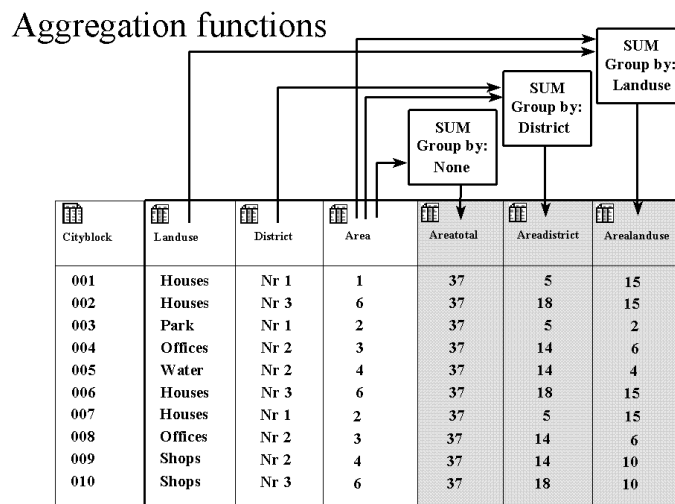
Aggregation functions

SUM Group by: Landuse

SUM Group by: District

SUM Group by: None

| Cityblock | Landuse | District | Area | Areatotal | Areadistrict | Arealanduse |
|---|---|---|---|---|---|---|
| 001 | Houses | Nr 1 | 1 | 37 | 5 | 15 |
| 002 | Houses | Nr 3 | 6 | 37 | 18 | 15 |
| 003 | Park | Nr 1 | 2 | 37 | 5 | 2 |
| 004 | Offices | Nr 2 | 3 | 37 | 14 | 6 |
| 005 | Water | Nr 2 | 4 | 37 | 14 | 4 |
| 006 | Houses | Nr 3 | 6 | 37 | 18 | 15 |
| 007 | Houses | Nr 1 | 2 | 37 | 5 | 15 |
| 008 | Offices | Nr 2 | 3 | 37 | 14 | 6 |
| 009 | Shops | Nr 2 | 4 | 37 | 14 | 10 |
| 010 | Shops | Nr 3 | 6 | 37 | 18 | 10 |